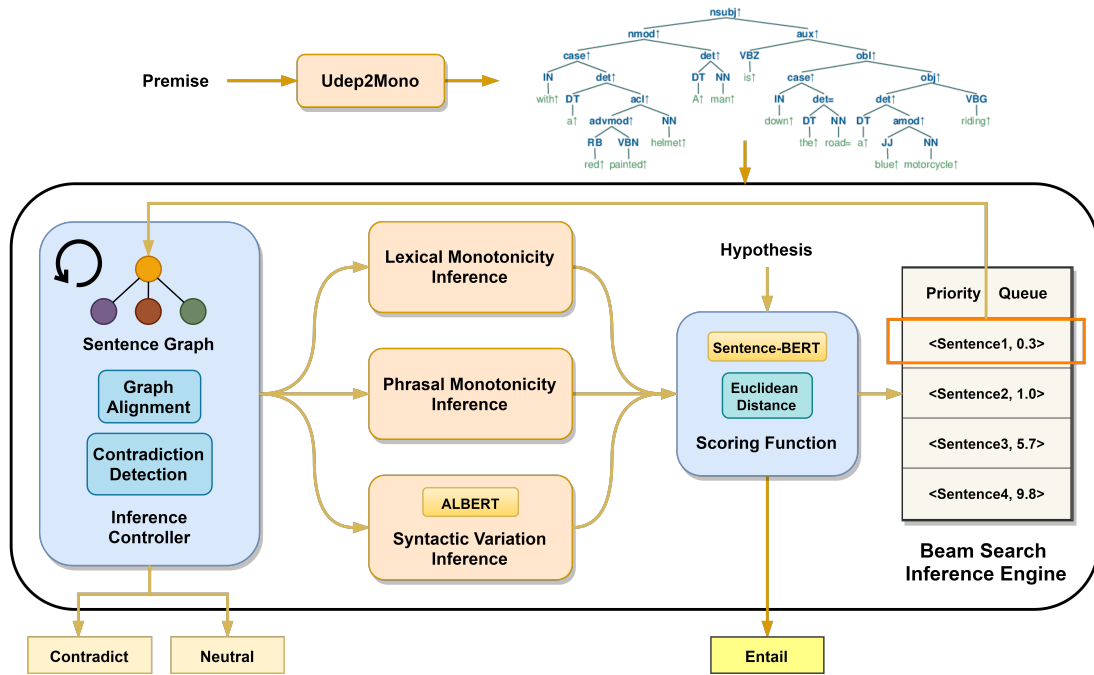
Premise

Udep2Mono

nsubj↑

nmod↑

aux↑

case↑

det↑

VBZ

obl↑

IN

det↑

DT

NN

is↑

case↑

obj↑

with↑

DT

acl↑

A↑

man↑

IN

det=

det↑

VBG

a↑

advmod↑

NN

down↑

DT

NN

DT

amod↑

riding↑

RB

VBN

helmet↑

the↑

road=

a↑

JJ

NN

red↑

painted↑

blue↑

motorcycle↑

Sentence Graph

Graph Alignment

Contradiction Detection

Inference Controller

Lexical Monotonicity Inference

Phrasal Monotonicity Inference

ALBERT

Syntactic Variation Inference

Hypothesis

Sentence-BERT

Euclidean Distance

Scoring Function

| Priority Queue |
|---|
| <Sentence1, 0.3> |
| <Sentence2, 1.0> |
| <Sentence3, 5.7> |
| <Sentence4, 9.8> |

Beam Search Inference Engine

Contradict

Neutral

Entail